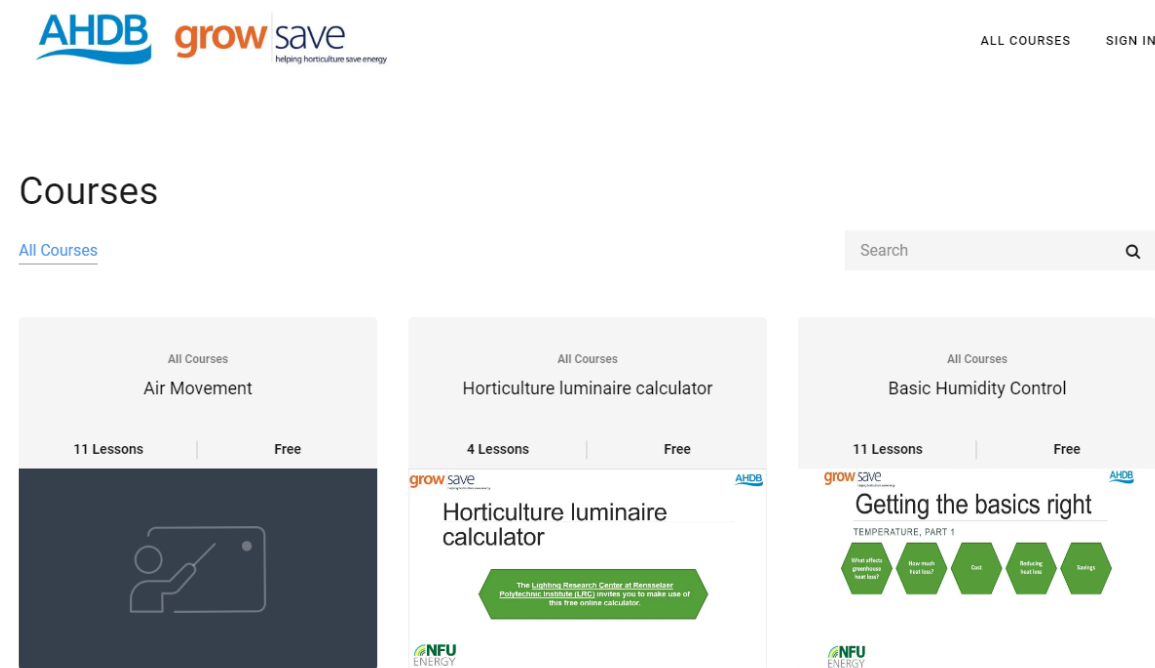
AHDB growsave
helping horticulture save energy

ALL COURSES SIGN IN

Courses

All Courses

Search

All Courses
Air Movement
11 Lessons | Free

All Courses
Horticulture luminaire calculator
4 Lessons | Free

growsave
AHDB
Horticulture luminaire calculator
The Lighting Research Center at Rensselaer Polytechnic Institute (LRC) invites you to make use of this free online calculator.
NFU ENERGY

All Courses
Basic Humidity Control
11 Lessons | Free

growsave
AHDB
Getting the basics right
TEMPERATURE, PART 1
What affects greenhouse heat loss?
How much heat loss?
Cost
Reducing heat loss
Savings
NFU ENERGY